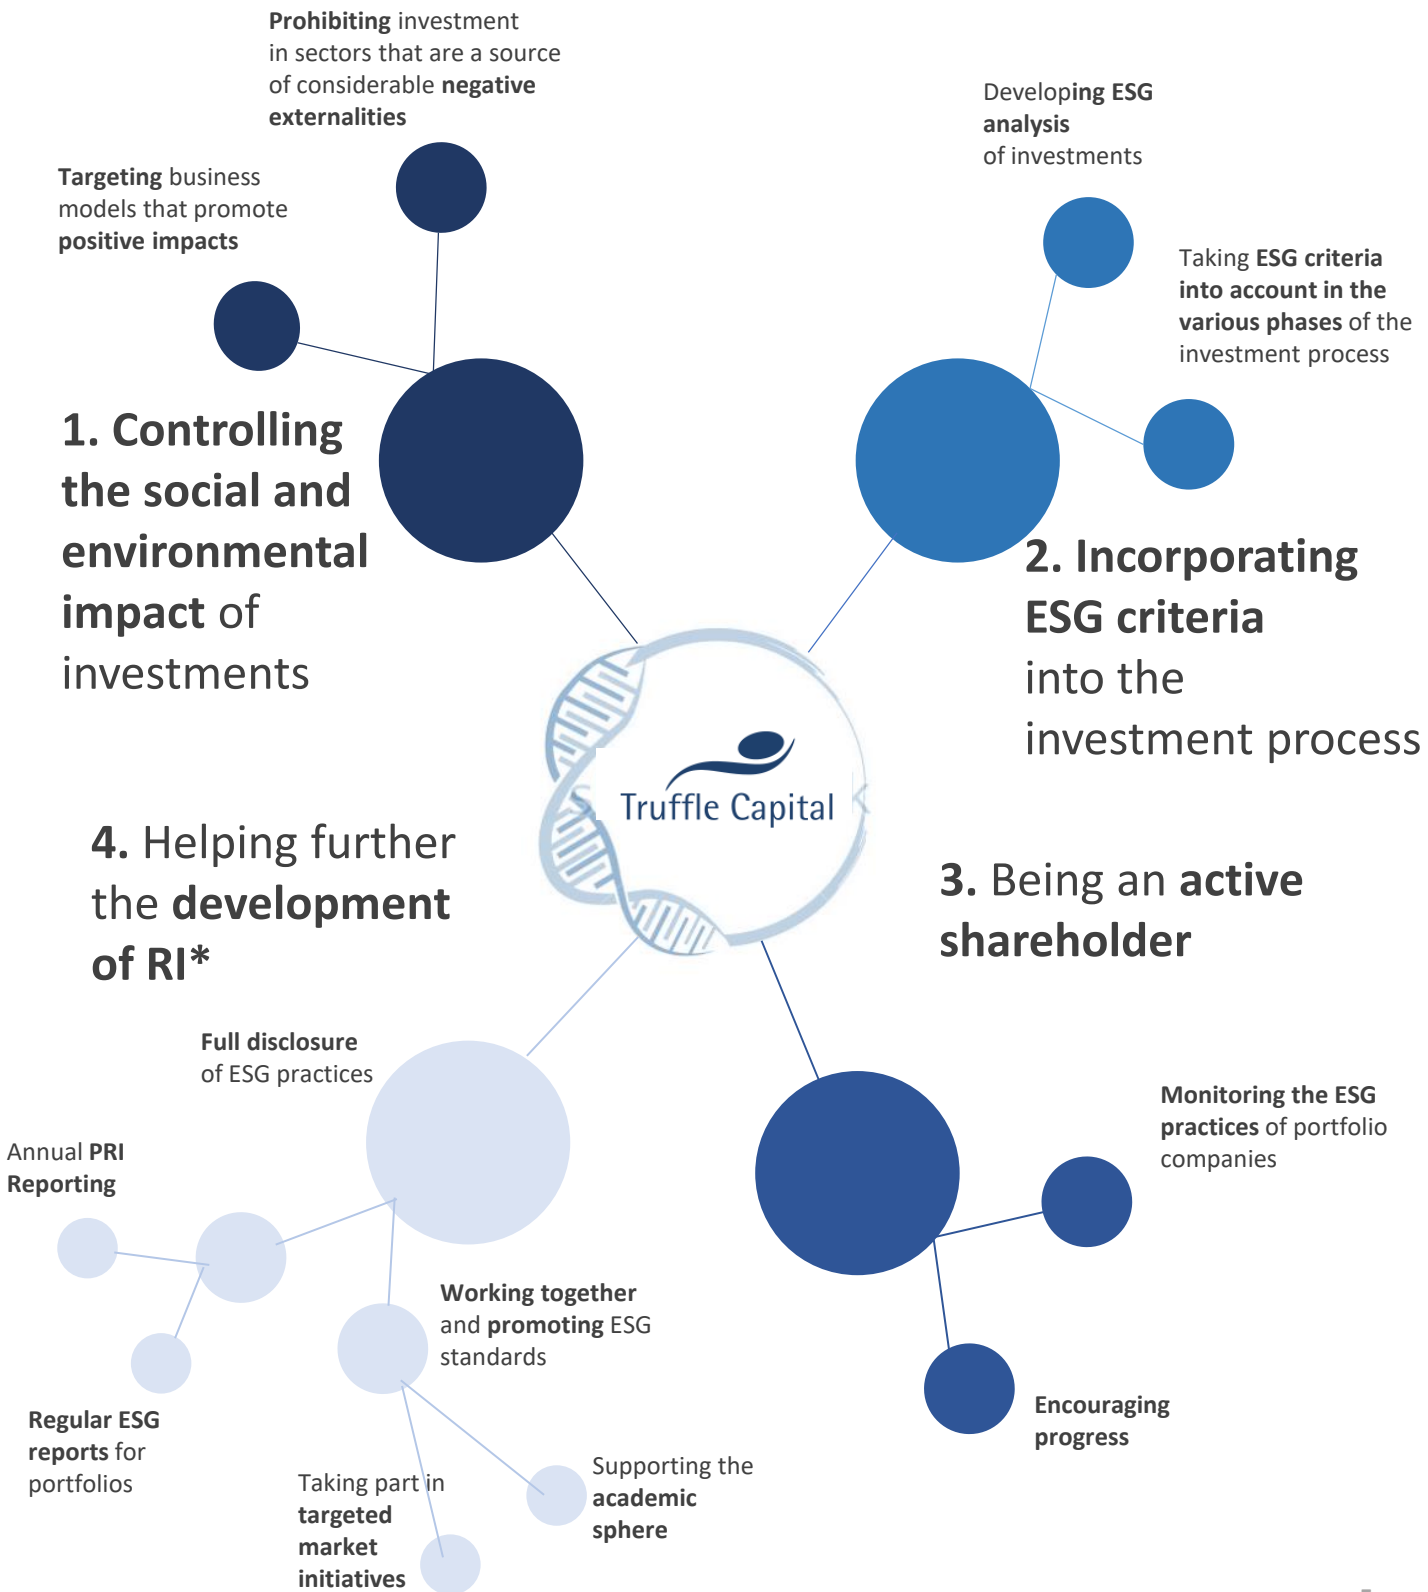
Prohibiting investment in sectors that are a source of considerable negative externalities

Targeting business models that promote positive impacts

1. Controlling the social and environmental impact of investments

Developing ESG analysis of investments

Taking ESG criteria into account in the various phases of the investment process

2. Incorporating ESG criteria into the investment process

Truffle Capital

4. Helping further the development of RI*

3. Being an active shareholder

Full disclosure of ESG practices

Annual PRI Reporting

Monitoring the ESG practices of portfolio companies

Working together and promoting ESG standards

Regular ESG reports for portfolios

Encouraging progress

Taking part in targeted market initiatives

Supporting the academic sphere